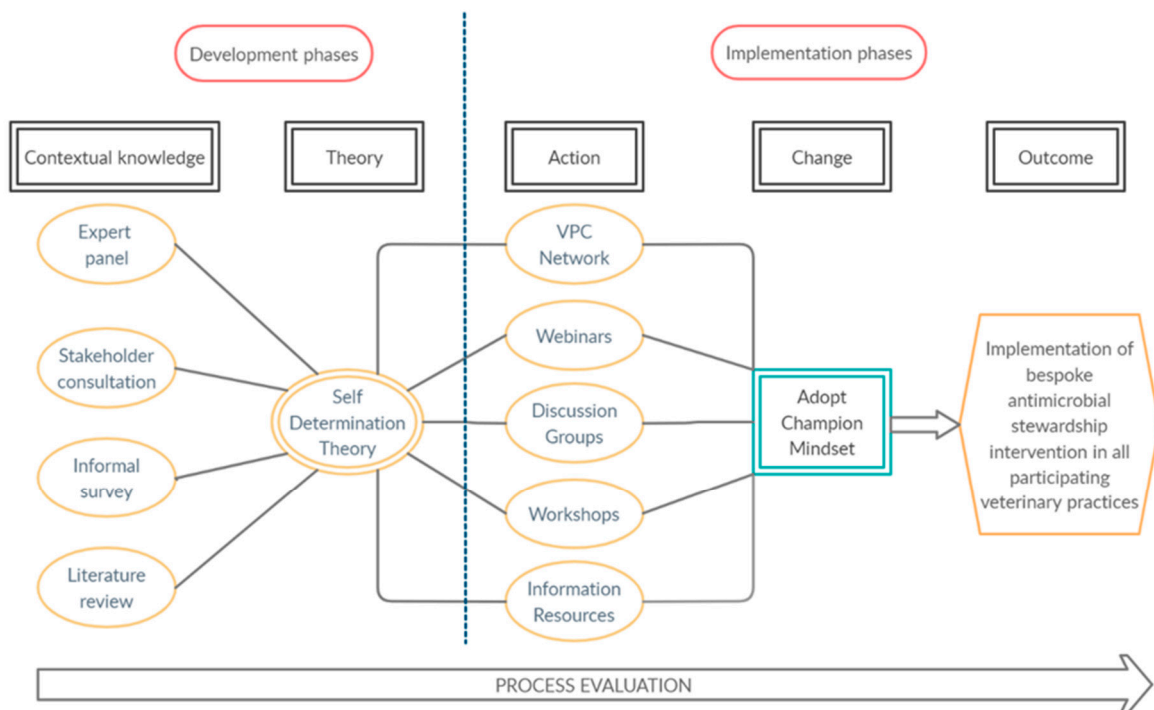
Development phases

Implementation phases

Contextual knowledge

Theory

Action

Change

Outcome

Expert panel

Stakeholder consultation

Informal survey

Literature review

Self Determination Theory

VPC Network

Webinars

Discussion Groups

Workshops

Information Resources

Adopt Champion Mindset

Implementation of bespoke antimicrobial stewardship intervention in all participating veterinary practices

PROCESS EVALUATION